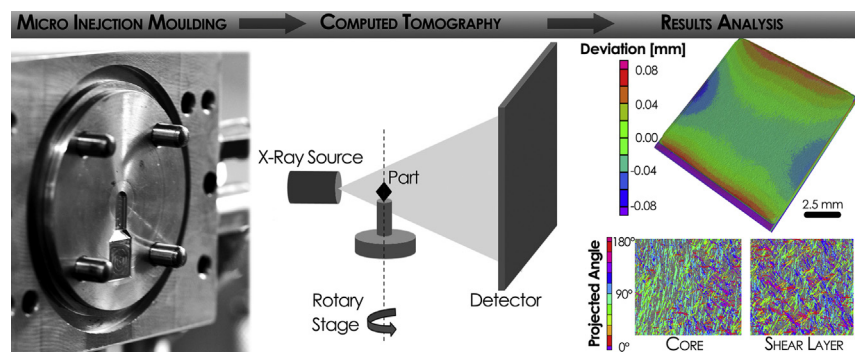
Micro Injection Moulding

Computed Tomography

Results Analysis

X-Ray Source

Part

Rotary Stage

Detector

Deviation [mm]

0.08

0.04

0.00

-0.04

-0.08

2.5 mm

Projected Angle

180°

90°

0°

Core

Shear Layer